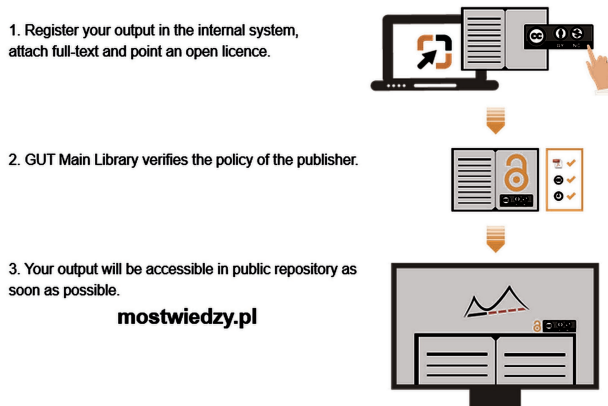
1. Register your output in the internal system, attach full-text and point an open licence.

2. GUT Main Library verifies the policy of the publisher.

3. Your output will be accessible in public repository as soon as possible.

mostwiedzy.pl